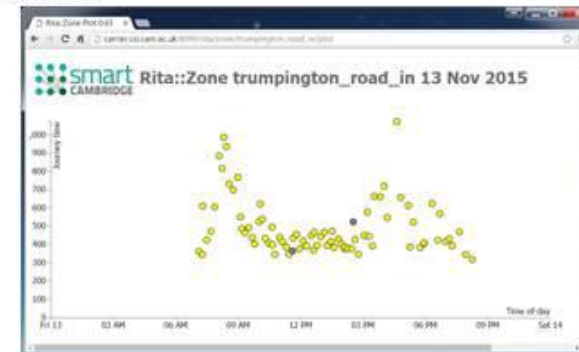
Rita Zone Plot 0.01
carrier.csi.cam.ac.uk/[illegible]/trumpington_road_in/plot

smart CAMBRIDGE Rita::Zone trumpington_road_in 13 Nov 2015

Journey time
1,000
900
800
700
600
500
400
300
200
100
0

Fri 13
03 AM
06 AM
09 AM
12 PM
03 PM
06 PM
09 PM
Sat 14
Time of day